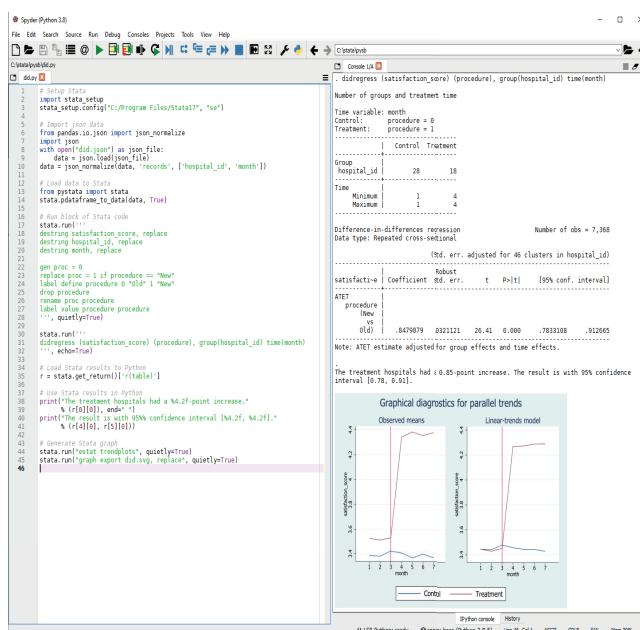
Spyder (Python 3.8)

File Edit Search Source Run Debug Consoles Projects Tools View Help

C:\pstata\pysb

C:\pstata\pysb\did.py

did.py

```
1  # Setup Stata
2  import stata_setup
3  stata_setup.config("C:/Program Files/Stata17", "se")
4
5  # Import json data
6  from pandas.io.json import json_normalize
7  import json
8  with open("did.json") as json_file:
9      data = json.load(json_file)
10 data = json_normalize(data, 'records', ['hospital_id', 'month'])
11
12 # Load data to Stata
13 from pystata import stata
14 stata.pdataframe_to_data(data, True)
15
16 # Run block of Stata code
17 stata.run('''
18 destring satisfaction_score, replace
19 destring hospital_id, replace
20 destring month, replace
21
22 gen proc = 0
23 replace proc = 1 if procedure == "New"
24 label define procedure 0 "Old" 1 "New"
25 drop procedure
26 rename proc procedure
27 label value procedure procedure
28 ''', quietly=True)
29
30 stata.run('''
31 didregress (satisfaction_score) (procedure), group(hospital_id) time(month)
32 ''', echo=True)
33
34 # Load Stata results to Python
35 r = stata.get_return()['r(table)']
36
37 # Use Stata results in Python
38 print("The treatment hospitals had a %4.2f-point increase."
39       % (r[0][0]), end=" ")
40 print("The result is with 95%% confidence interval [%4.2f, %4.2f]."
41       % (r[4][0], r[5][0]))
42
43 # Generate Stata graph
44 stata.run("estat trendplots", quietly=True)
45 stata.run("graph export did.svg, replace", quietly=True)
46
```

Console 1/A

```
. didregress (satisfaction_score) (procedure), group(hospital_id) time(month)

Number of groups and treatment time

Time variable: month
Control:      procedure = 0
Treatment:    procedure = 1
-----------------------------------
             |   Control  Treatment
-------------+---------------------
Group        |
 hospital_id |        28         18
-------------+---------------------
Time         |
     Minimum |         1          4
     Maximum |         1          4
-----------------------------------

Difference-in-differences regression              Number of obs = 7,368
Data type: Repeated cross-sectional

                         (Std. err. adjusted for 46 clusters in hospital_id)
------------------------------------------------------------------------------
             |               Robust
satisfacti~e | Coefficient  std. err.      t    P>|t|     [95% conf. interval]
-------------+----------------------------------------------------------------
ATET         |
   procedure |
       (New  |
         vs  |
        Old) |   .8479879   .0321121    26.41   0.000     .7833108     .912665
------------------------------------------------------------------------------
Note: ATET estimate adjusted for group effects and time effects.
```

The treatment hospitals had a 0.85-point increase. The result is with 95% confidence interval [0.78, 0.91].

Graphical diagnostics for parallel trends

Observed means | Linear-trends model

satisfaction_score

4.4, 4.2, 4, 3.8, 3.6, 3.4

month

1 2 3 4 5 6 7

Control — Treatment

IPython console History